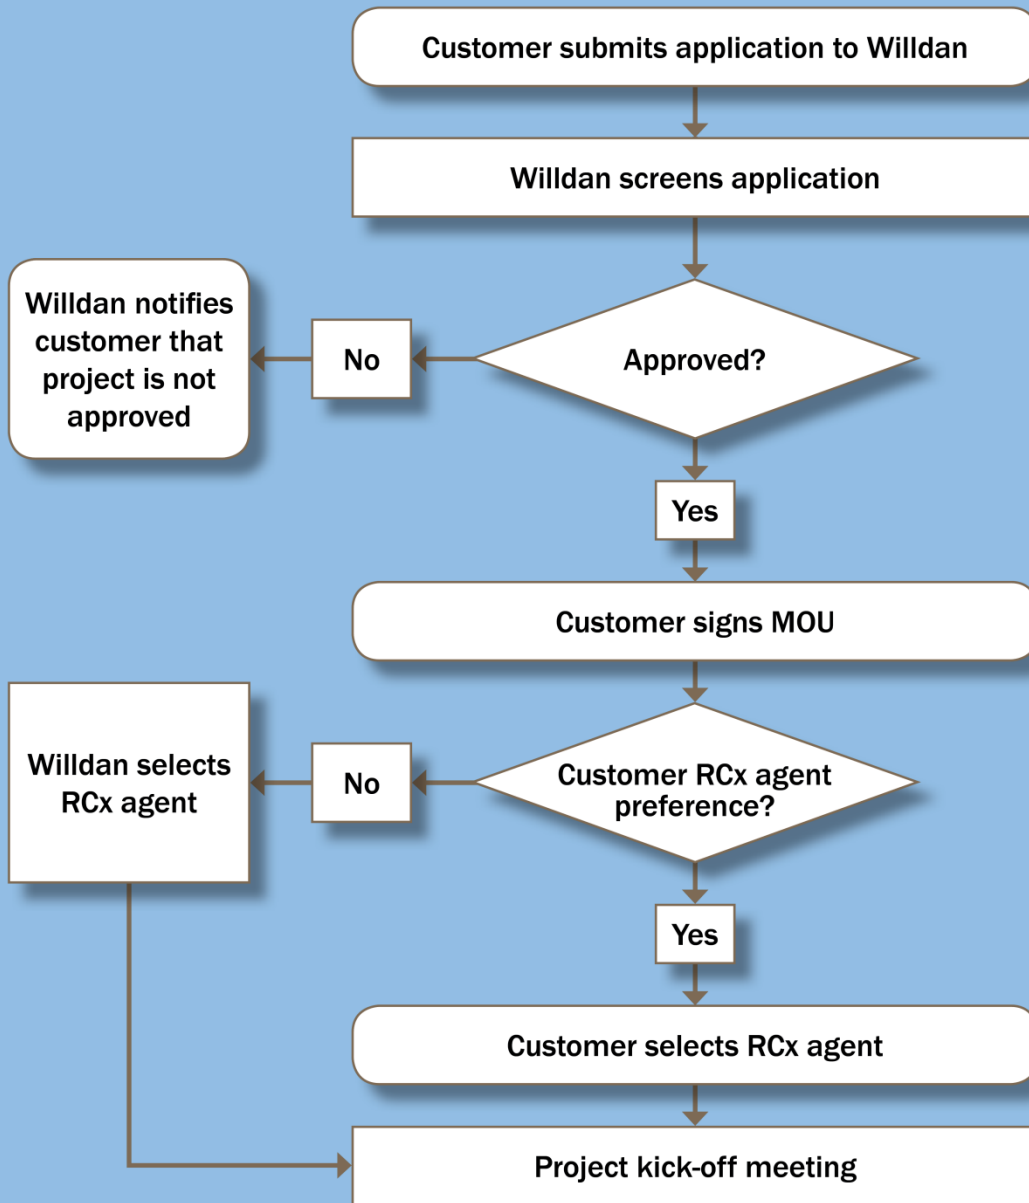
Customer submits application to Willdan

Willdan screens application

Approved?

No

Willdan notifies customer that project is not approved

Yes

Customer signs MOU

Customer RCx agent preference?

No

Willdan selects RCx agent

Yes

Customer selects RCx agent

Project kick-off meeting